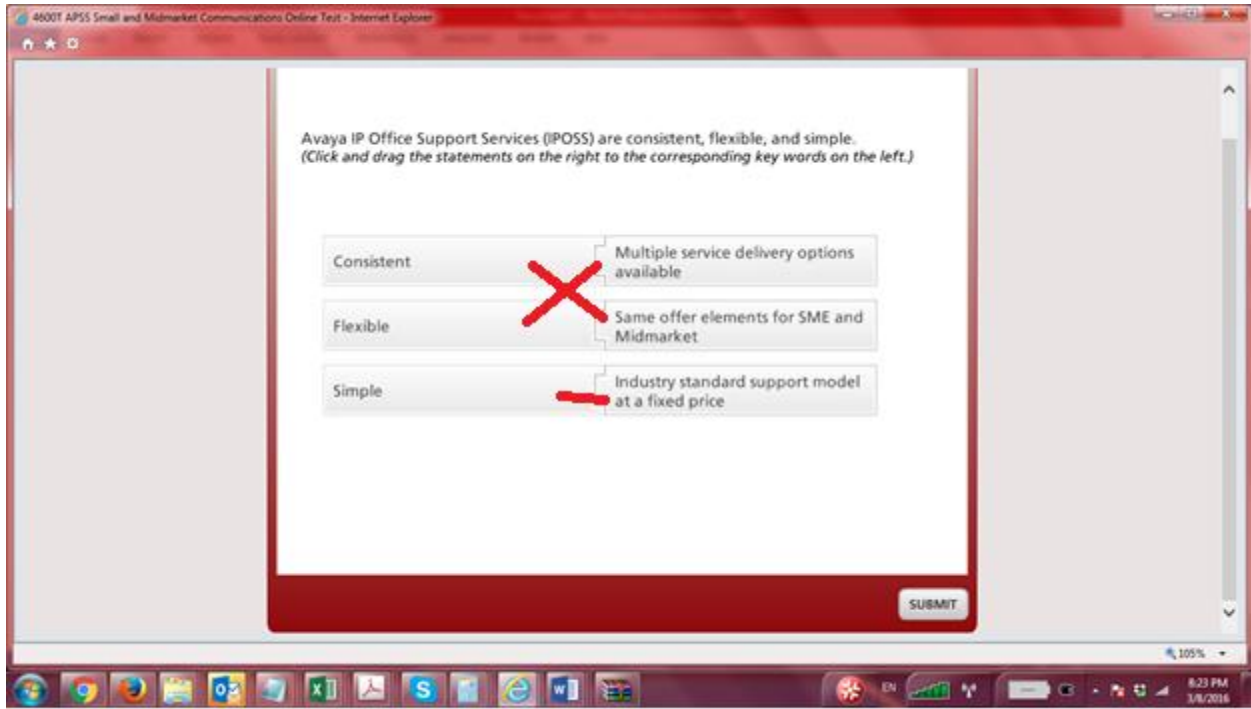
4600T APSS Small and Midmarket Communications Online Test - Internet Explorer

Avaya IP Office Support Services (IPOSS) are consistent, flexible, and simple.
*(Click and drag the statements on the right to the corresponding key words on the left.)*

| | |
|---|---|
| Consistent | Multiple service delivery options available |
| Flexible | Same offer elements for SME and Midmarket |
| Simple | Industry standard support model at a fixed price |

SUBMIT

105%

EN

8:23 PM
3/8/2016